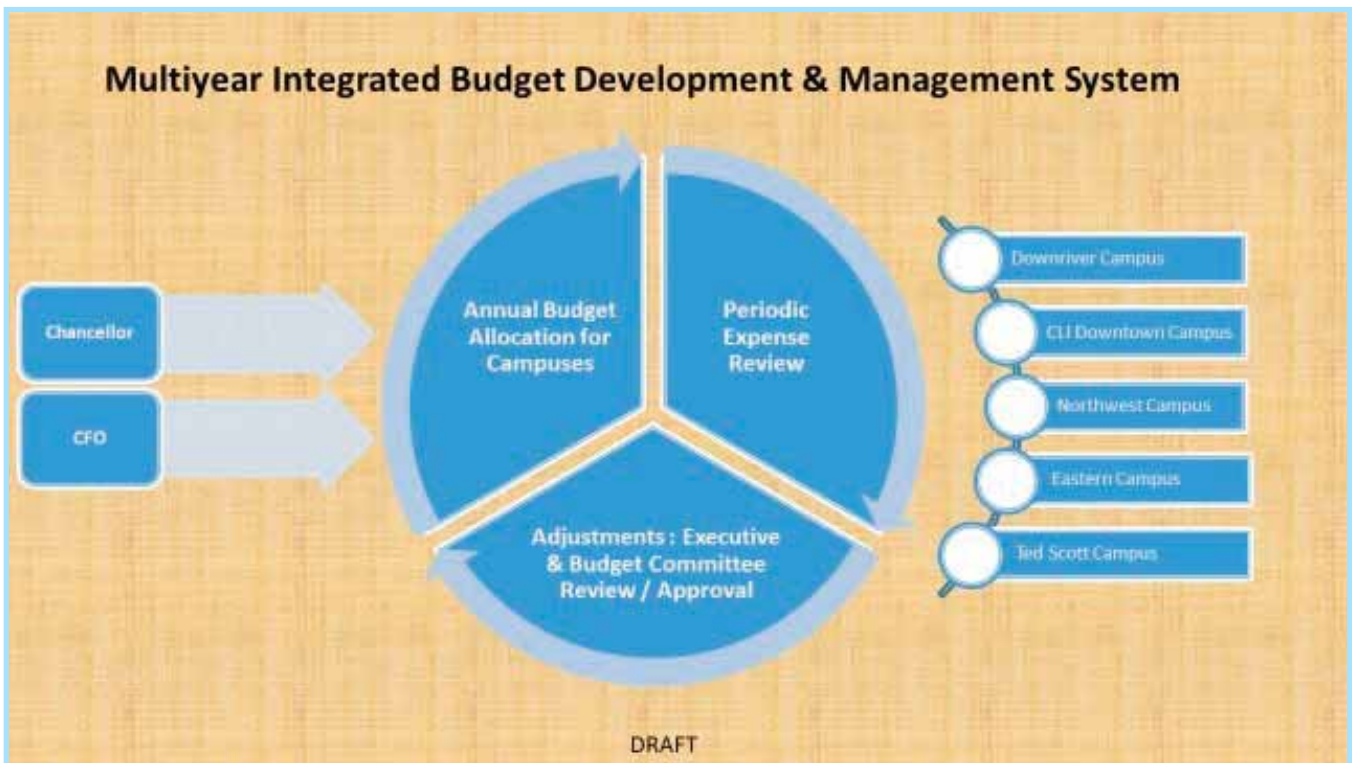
Multiyear Integrated Budget Development & Management System

Chancellor

CFO

Annual Budget Allocation for Campuses

Periodic Expense Review

Adjustments : Executive & Budget Committee Review / Approval

Downriver Campus

CLJ Downtown Campus

Northwest Campus

Eastern Campus

Ted Scott Campus

DRAFT